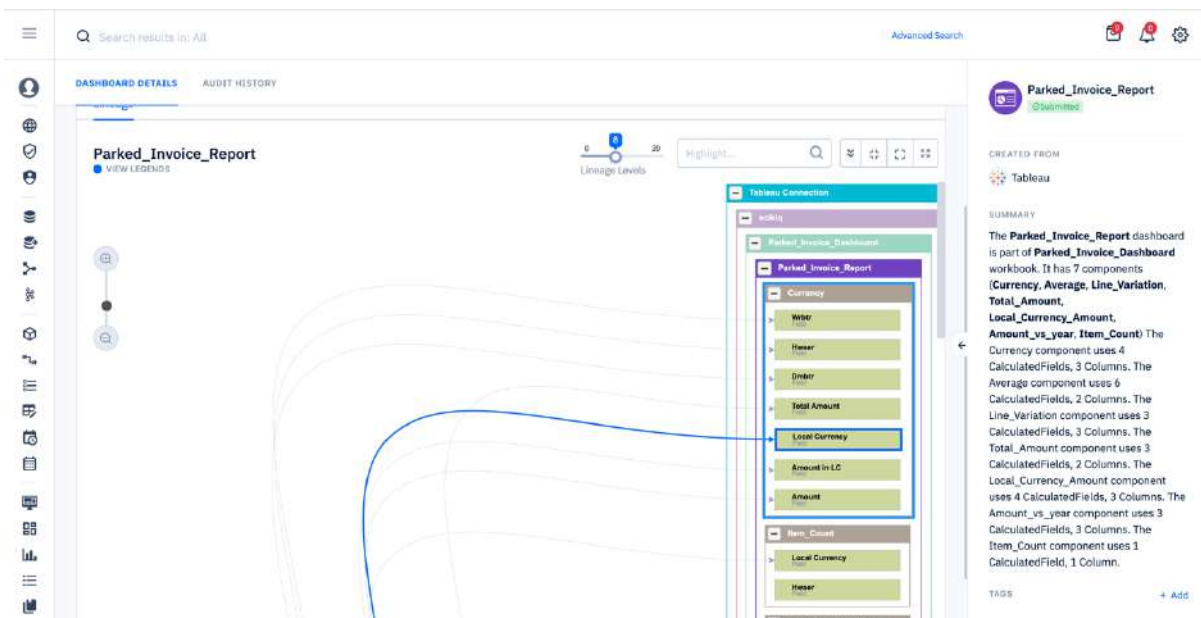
Search results in: All

Advanced Search

DASHBOARD DETAILS AUDIT HISTORY

Parked_Invoice_Report
VIEW LEGENDS

0 8 20
Lineage Levels

Highlight...

Tableau Connection
wokiq
Parked_Invoice_Dashboard
Parked_Invoice_Report
Currency
Wrbtr
Hwaer
Dmbtr
Total Amount
Local Currency
Amount in LC
Amount
Item_Count
Local Currency
Hwaer

Parked_Invoice_Report
Submitted

CREATED FROM
Tableau

SUMMARY
The **Parked_Invoice_Report** dashboard is part of **Parked_Invoice_Dashboard** workbook. It has 7 components (**Currency**, **Average**, **Line_Variation**, **Total_Amount**, **Local_Currency_Amount**, **Amount_vs_year**, **Item_Count**) The Currency component uses 4 CalculatedFields, 3 Columns. The Average component uses 6 CalculatedFields, 2 Columns. The Line_Variation component uses 3 CalculatedFields, 3 Columns. The Total_Amount component uses 3 CalculatedFields, 2 Columns. The Local_Currency_Amount component uses 4 CalculatedFields, 3 Columns. The Amount_vs_year component uses 3 CalculatedFields, 3 Columns. The Item_Count component uses 1 CalculatedField, 1 Column.

TAGS
+ Add